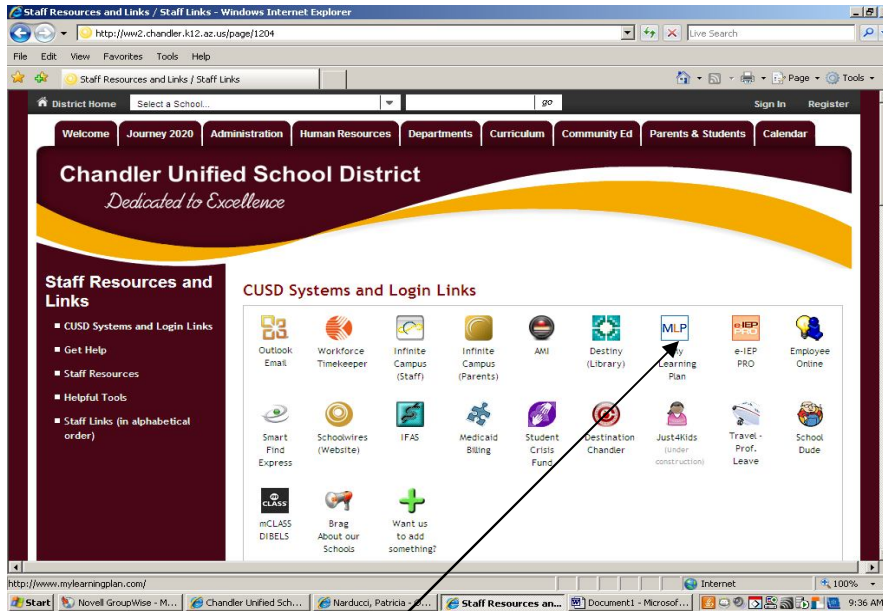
Staff Resources and Links / Staff Links - Windows Internet Explorer

http://ww2.chandler.k12.az.us/page/1204

Live Search

File Edit View Favorites Tools Help

Staff Resources and Links / Staff Links

Page Tools

District Home Select a School... go Sign In Register

Welcome Journey 2020 Administration Human Resources Departments Curriculum Community Ed Parents & Students Calendar

Chandler Unified School District
Dedicated to Excellence

Staff Resources and Links

- CUSD Systems and Login Links
- Get Help
- Staff Resources
- Helpful Tools
- Staff Links (in alphabetical order)

CUSD Systems and Login Links

Outlook Email
Workforce Timekeeper
Infinite Campus (Staff)
Infinite Campus (Parents)
AMI
Destiny (Library)
My Learning Plan
e-IEP PRO
Employee Online

Smart Find Express
Schoolwires (Website)
IFAS
Medicaid Billing
Student Crisis Fund
Destination Chandler
Just4Kids (under construction)
Travel - Prof. Leave
School Dude

mCLASS DIBELS
Brag About our Schools
Want us to add something?

http://www.mylearningplan.com/

Internet 100%

Start Novell GroupWise - M... Chandler Unified Sch... Narducci, Patricia - ... Staff Resources an... Document1 - Microsof... 9:36 AM